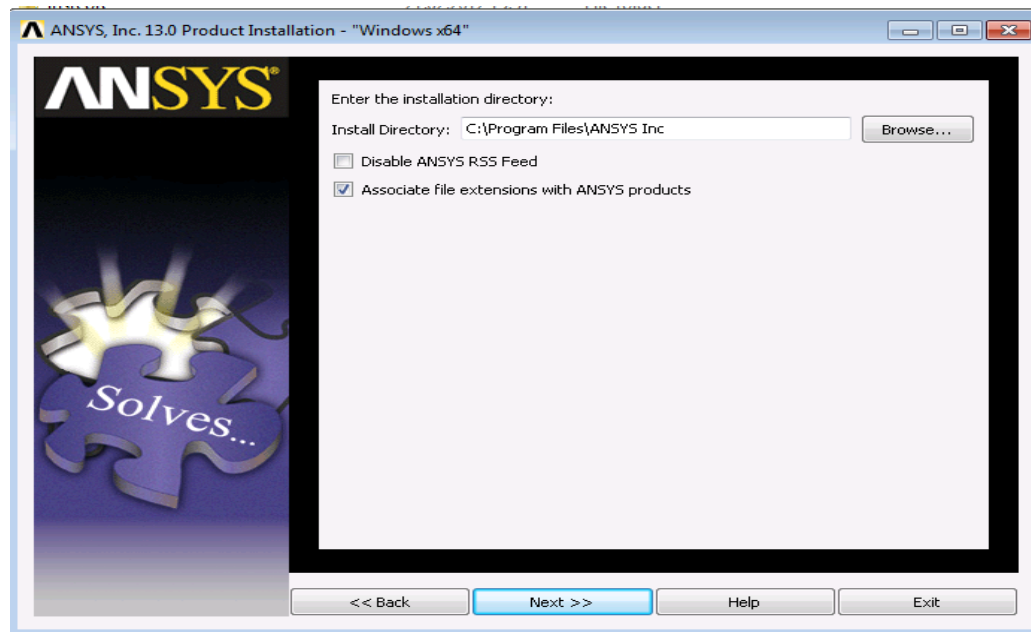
ANSYS, Inc. 13.0 Product Installation - "Windows x64"

ANSYS

Enter the installation directory:

Install Directory: C:\Program Files\ANSYS Inc

Browse...

Disable ANSYS RSS Feed

Associate file extensions with ANSYS products

Solves...

<< Back

Next >>

Help

Exit